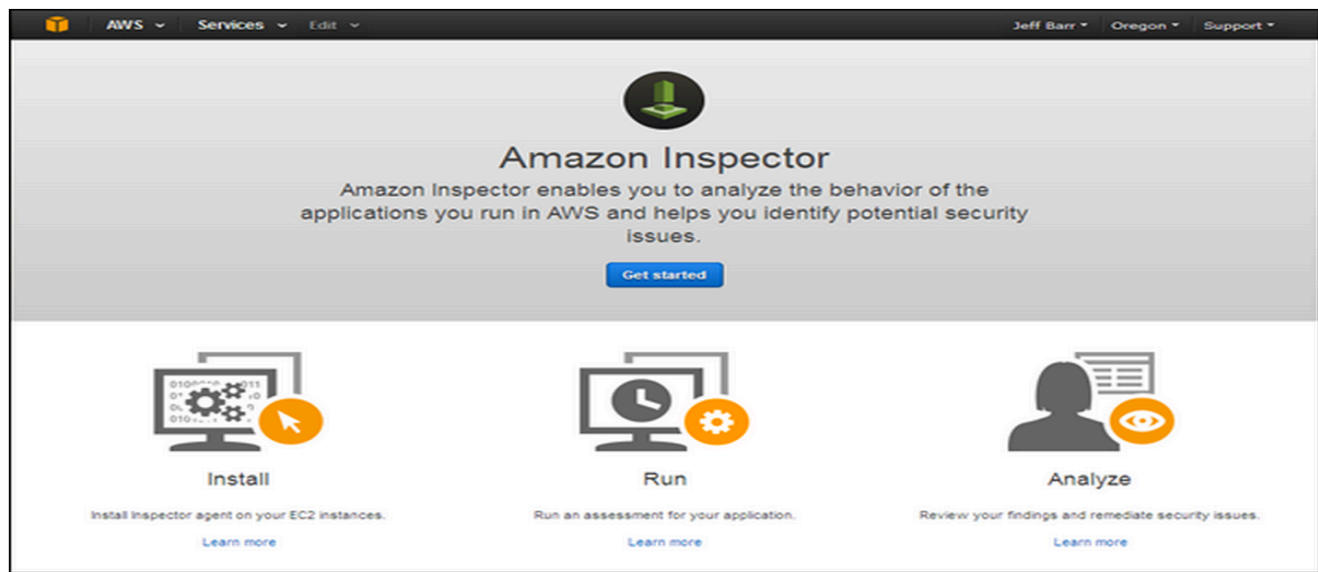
AWS Services Edit Jeff Barr Oregon Support

Amazon Inspector

Amazon Inspector enables you to analyze the behavior of the applications you run in AWS and helps you identify potential security issues.

Get started

Install

Install Inspector agent on your EC2 instances.

Learn more

Run

Run an assessment for your application.

Learn more

Analyze

Review your findings and remediate security issues.

Learn more